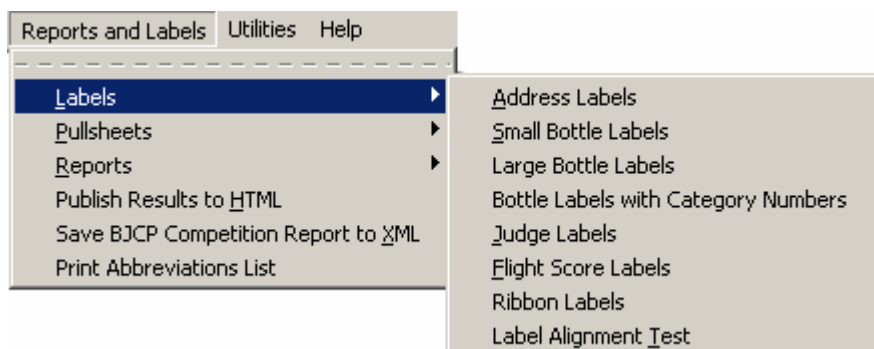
Reports and Labels Utilities Help

Labels
Pullsheets
Reports
Publish Results to HTML
Save BJCP Competition Report to XML
Print Abbreviations List

Address Labels
Small Bottle Labels
Large Bottle Labels
Bottle Labels with Category Numbers
Judge Labels
Flight Score Labels
Ribbon Labels
Label Alignment Test